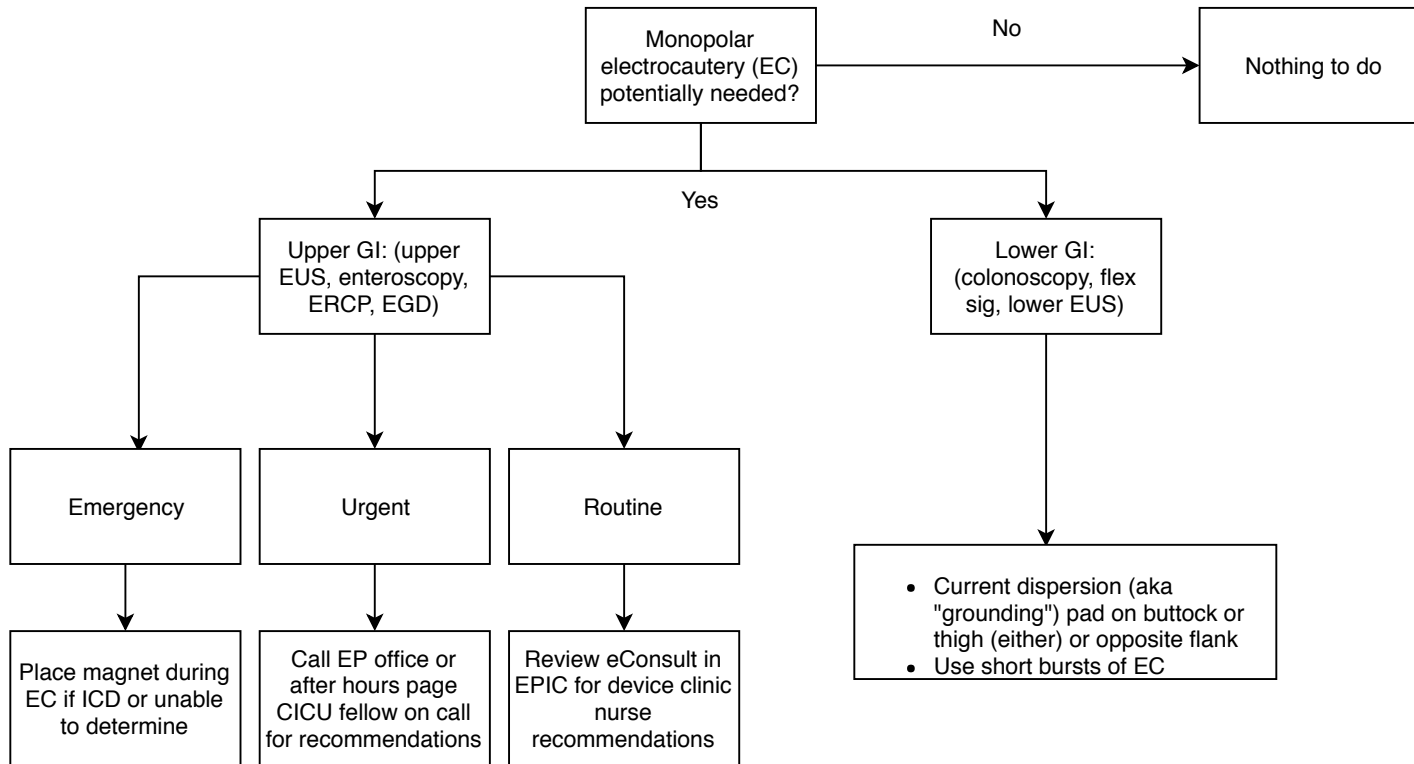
Monopolar electrocautery (EC) potentially needed?

No

Nothing to do

Yes

Upper GI: (upper EUS, enteroscopy, ERCP, EGD)

Lower GI: (colonoscopy, flex sig, lower EUS)

Emergency

Urgent

Routine

Place magnet during EC if ICD or unable to determine

Call EP office or after hours page CICU fellow on call for recommendations

Review eConsult in EPIC for device clinic nurse recommendations

- Current dispersion (aka "grounding") pad on buttock or thigh (either) or opposite flank
- Use short bursts of EC